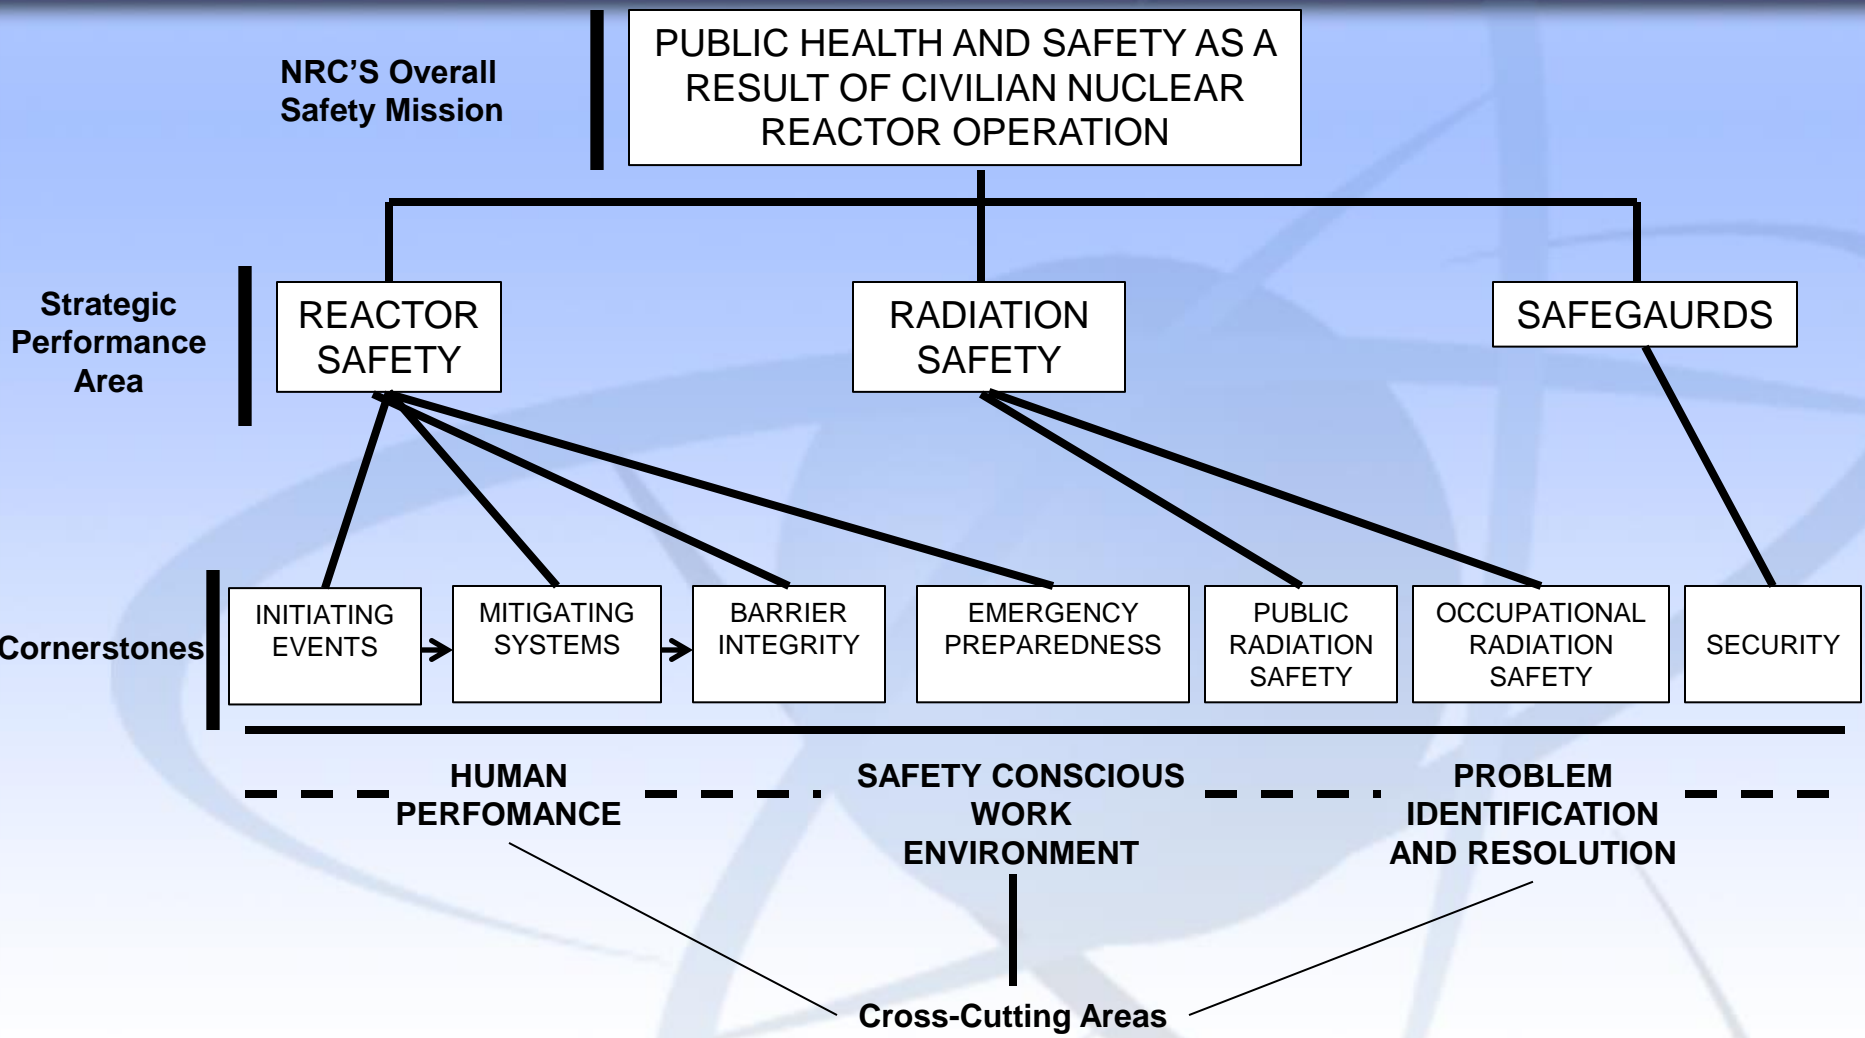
NRC'S Overall Safety Mission

PUBLIC HEALTH AND SAFETY AS A RESULT OF CIVILIAN NUCLEAR REACTOR OPERATION

Strategic Performance Area

REACTOR SAFETY

RADIATION SAFETY

SAFEGAURDS

Cornerstones

INITIATING EVENTS

MITIGATING SYSTEMS

BARRIER INTEGRITY

EMERGENCY PREPAREDNESS

PUBLIC RADIATION SAFETY

OCCUPATIONAL RADIATION SAFETY

SECURITY

HUMAN PERFOMANCE

SAFETY CONSCIOUS WORK ENVIRONMENT

PROBLEM IDENTIFICATION AND RESOLUTION

Cross-Cutting Areas